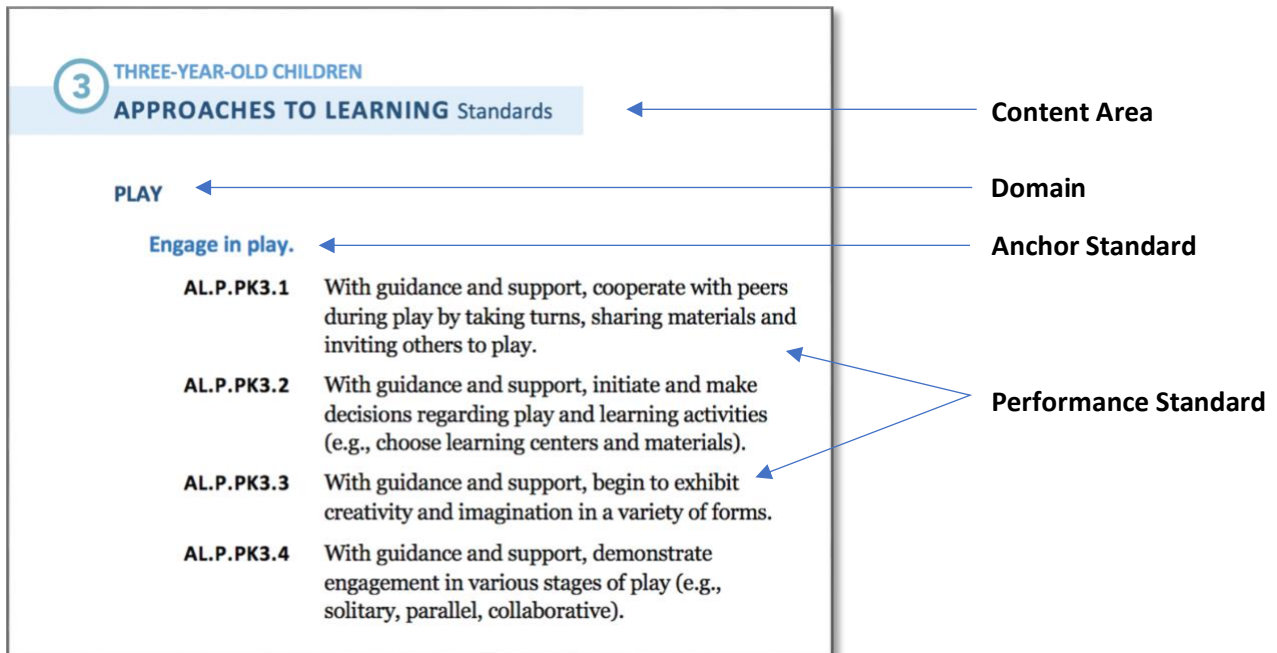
3 THREE-YEAR-OLD CHILDREN
APPROACHES TO LEARNING Standards

Content Area

PLAY

Domain

Engage in play.

Anchor Standard

AL.P.PK3.1 With guidance and support, cooperate with peers during play by taking turns, sharing materials and inviting others to play.

AL.P.PK3.2 With guidance and support, initiate and make decisions regarding play and learning activities (e.g., choose learning centers and materials).

Performance Standard

AL.P.PK3.3 With guidance and support, begin to exhibit creativity and imagination in a variety of forms.

AL.P.PK3.4 With guidance and support, demonstrate engagement in various stages of play (e.g., solitary, parallel, collaborative).